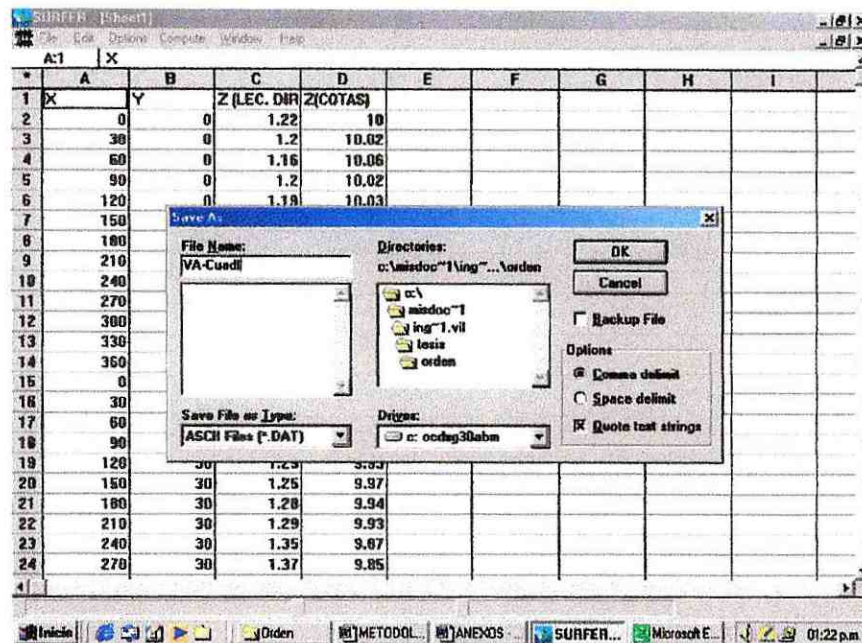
SURFER - [Sheet1]
File Edit Options Compute Window Help
A:1 X

| | A | B | C | D | E | F | G | H | I |
|---|---|---|---|---|---|---|---|---|---|
| 1 | X | Y | Z (LEC. DIR | Z(COTAS) | | | | | |
| 2 | 0 | 0 | 1.22 | 10 | | | | | |
| 3 | 30 | 0 | 1.2 | 10.02 | | | | | |
| 4 | 60 | 0 | 1.16 | 10.06 | | | | | |
| 5 | 90 | 0 | 1.2 | 10.02 | | | | | |
| 6 | 120 | 0 | 1.19 | 10.03 | | | | | |
| 7 | 150 | | | | | | | | |
| 8 | 180 | | | | | | | | |
| 9 | 210 | | | | | | | | |
| 10 | 240 | | | | | | | | |
| 11 | 270 | | | | | | | | |
| 12 | 300 | | | | | | | | |
| 13 | 330 | | | | | | | | |
| 14 | 360 | | | | | | | | |
| 15 | 0 | | | | | | | | |
| 16 | 30 | | | | | | | | |
| 17 | 60 | | | | | | | | |
| 18 | 90 | | | | | | | | |
| 19 | 120 | 30 | 1.29 | 9.93 | | | | | |
| 20 | 150 | 30 | 1.25 | 9.97 | | | | | |
| 21 | 180 | 30 | 1.28 | 9.94 | | | | | |
| 22 | 210 | 30 | 1.29 | 9.93 | | | | | |
| 23 | 240 | 30 | 1.35 | 9.87 | | | | | |
| 24 | 270 | 30 | 1.37 | 9.85 | | | | | |

Save As
File Name:
VA-Cuadl
Directories:
c:\misdoc~1\ing~...\orden
c:\
misdoc~1
ing~1.vil
tesis
orden
OK
Cancel
Backup File
Options
Comma delimit
Space delimit
Quote text strings
Save File as Type:
ASCII Files (*.DAT)
Drives:
c: ocdsg30abm

Inicio | Orden | METODOL... | ANEXOS ... | SURFER... | Microsoft E... | 01:22 p.m.